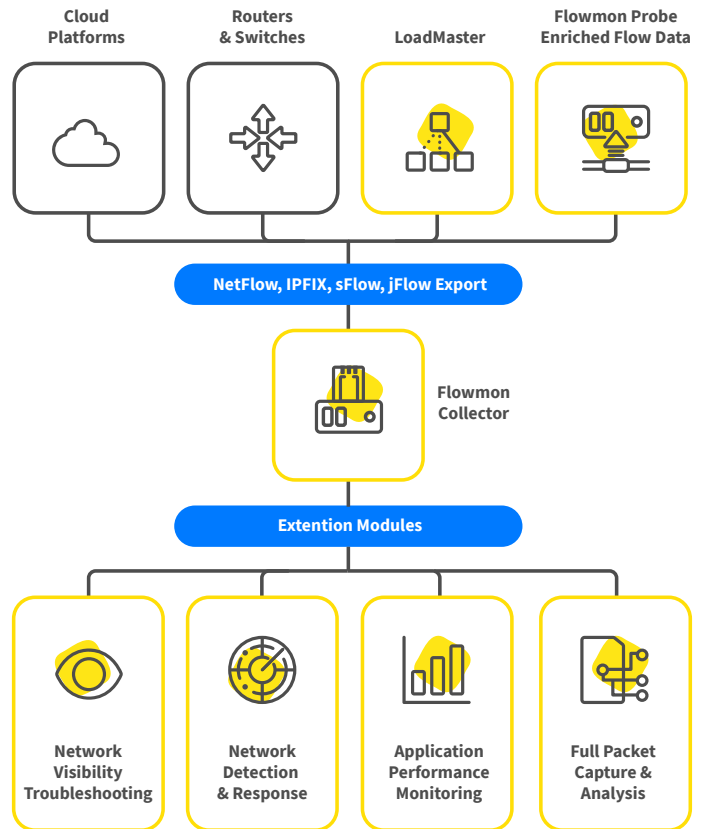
Cloud Platforms

Routers & Switches

LoadMaster

Flowmon Probe Enriched Flow Data

NetFlow, IPFIX, sFlow, jFlow Export

Flowmon Collector

Extention Modules

Network Visibility Troubleshooting

Network Detection & Response

Application Performance Monitoring

Full Packet Capture & Analysis